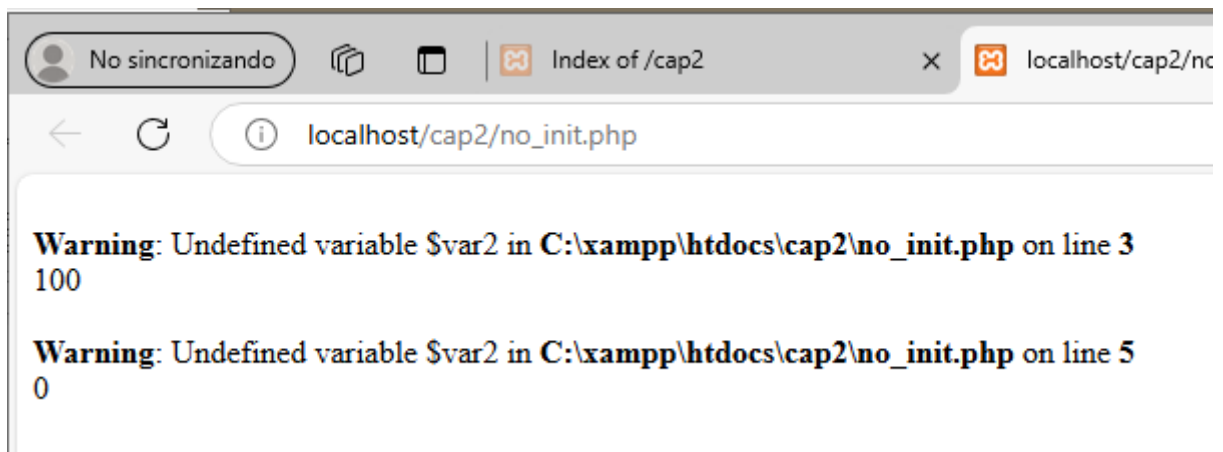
No sincronizando

Index of /cap2

×

localhost/cap2/no

localhost/cap2/no_init.php

**Warning**: Undefined variable \$var2 in **C:\xampp\htdocs\cap2\no_init.php** on line **3**
100

**Warning**: Undefined variable \$var2 in **C:\xampp\htdocs\cap2\no_init.php** on line **5**
0